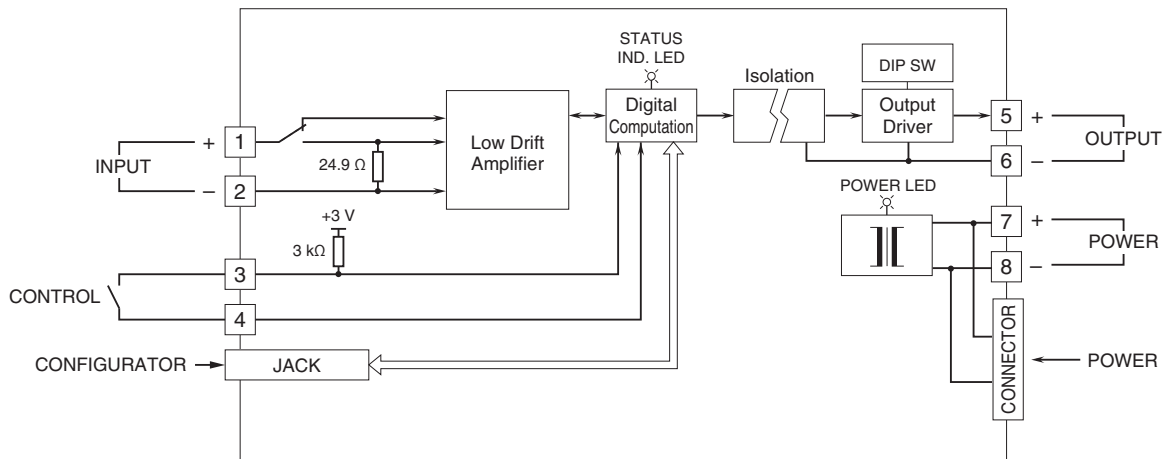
STATUS IND. LED

Isolation

DIP SW

Digital Computation

Output Driver

Low Drift Amplifier

INPUT

+ 1

24.9 Ω

– 2

5 +

6 –

OUTPUT

POWER LED

7 +

8 –

POWER

+3 V

3 kΩ

3

CONTROL

4

CONFIGURATOR

JACK

CONNECTOR

POWER